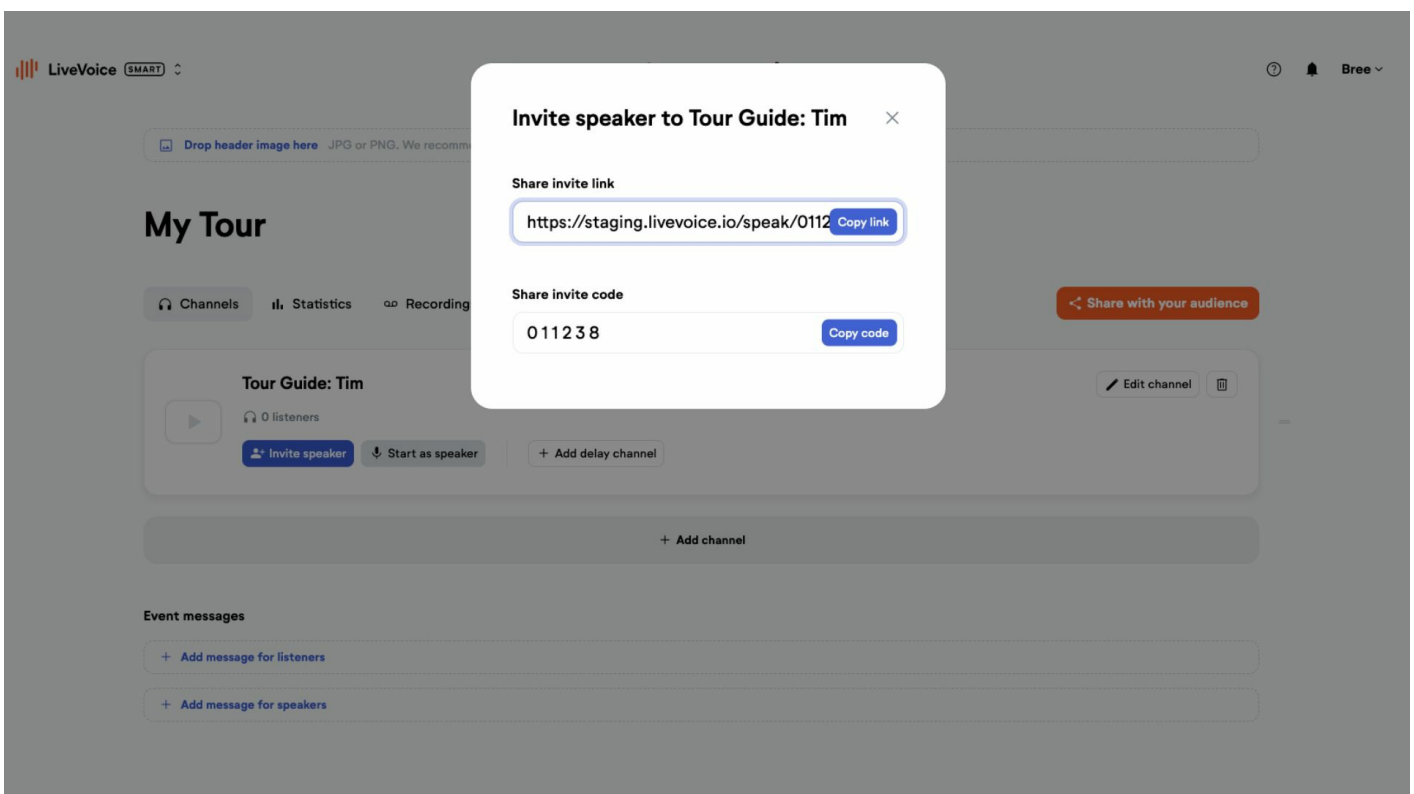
LiveVoice SMART

Bree

Drop header image here JPG or PNG. We recomm

My Tour

Channels Statistics Recording

Share with your audience

Tour Guide: Tim

0 listeners

Invite speaker Start as speaker + Add delay channel

Edit channel

+ Add channel

Event messages

+ Add message for listeners

+ Add message for speakers

Invite speaker to Tour Guide: Tim

Share invite link

https://staging.livevoice.io/speak/0112 Copy link

Share invite code

011238 Copy code